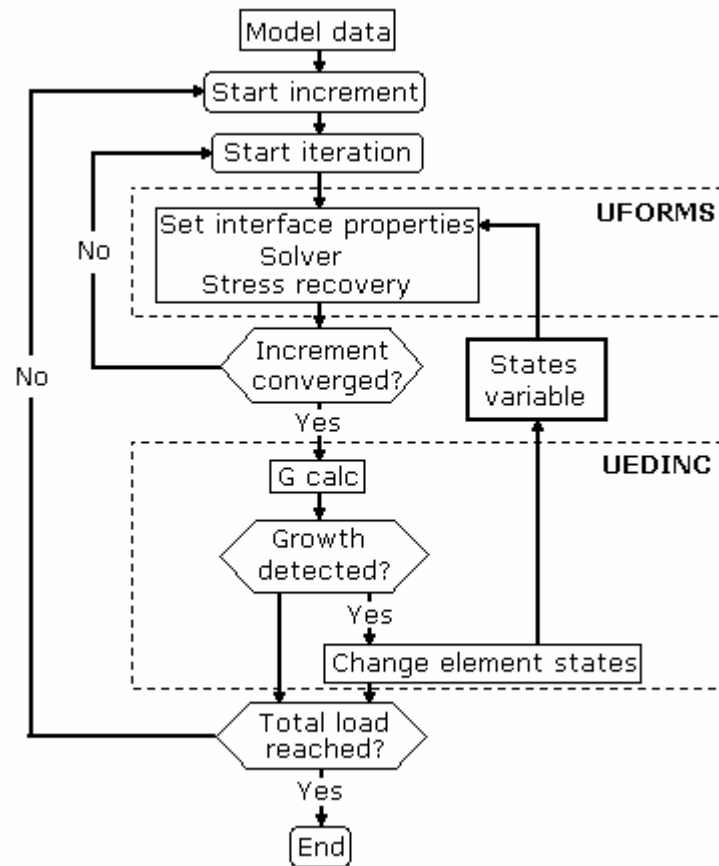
Model data

Start increment

Start iteration

UFORMS

Set interface properties
Solver
Stress recovery

No

Increment converged?

No

States variable

Yes

UEDINC

G calc

Growth detected?

Yes

Change element states

Total load reached?

Yes

End